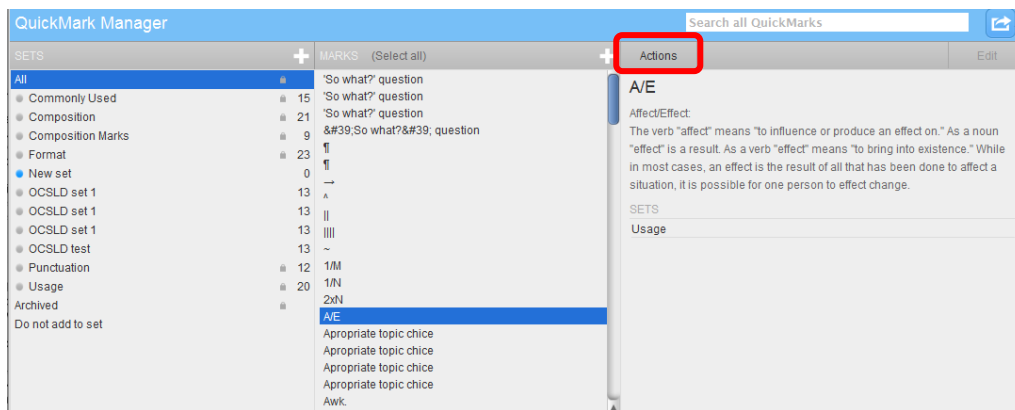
QuickMark Manager

Search all QuickMarks

SETS

All
Commonly Used 15
Composition 21
Composition Marks 9
Format 23
New set 0
OCSLD set 1 13
OCSLD set 1 13
OCSLD set 1 13
OCSLD test 13
Punctuation 12
Usage 20
Archived
Do not add to set

MARKS (Select all)

'So what?' question
'So what?' question
'So what?' question
&#39;So what?&#39; question
¶
¶
→
^
||
||||
~
1/M
1/N
2xN
A/E
Apropriate topic chice
Apropriate topic chice
Apropriate topic chice
Apropriate topic chice
Awk.

Actions

Edit

A/E

Affect/Effect:
The verb "affect" means "to influence or produce an effect on." As a noun "effect" is a result. As a verb "effect" means "to bring into existence." While in most cases, an effect is the result of all that has been done to affect a situation, it is possible for one person to effect change.

SETS

Usage